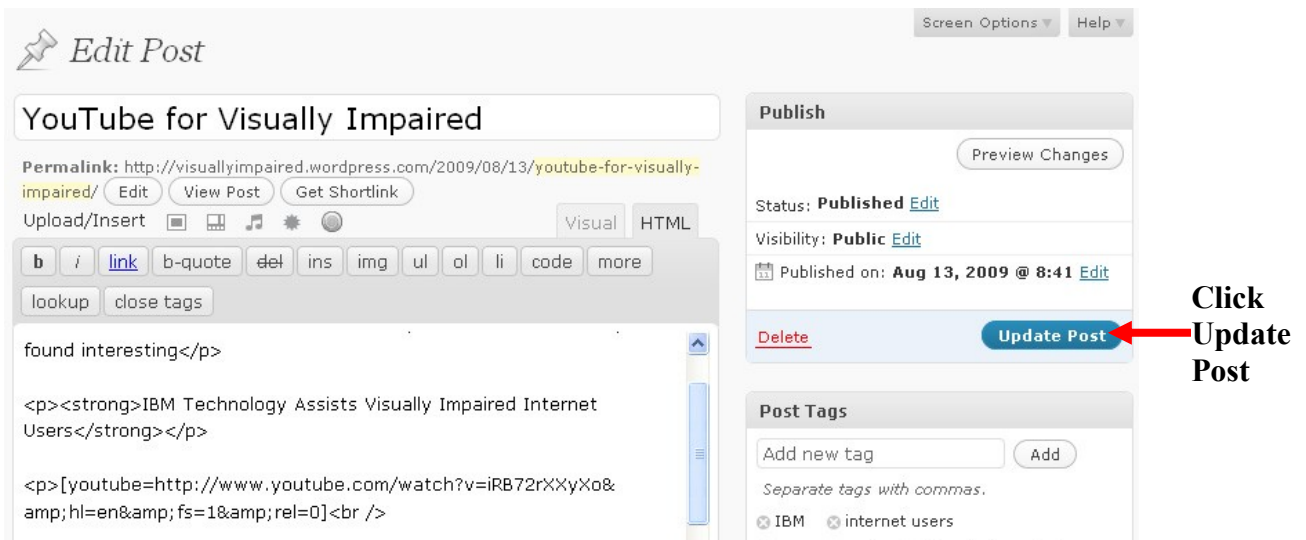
Screen Options ▾ Help ▾

Edit Post

YouTube for Visually Impaired

Permalink: http://visuallyimpaired.wordpress.com/2009/08/13/youtube-for-visually-impaired/ Edit View Post Get Shortlink

Upload/Insert

Visual HTML

b i link b-quote del ins img ul ol li code more

lookup close tags

found interesting</p>

<p><strong>IBM Technology Assists Visually Impaired Internet Users</strong></p>

<p>[youtube=http://www.youtube.com/watch?v=iRB72rXXyXo&amp;hl=en&amp;fs=1&amp;rel=0]<br />

Publish

Preview Changes

Status: Published Edit

Visibility: Public Edit

Published on: Aug 13, 2009 @ 8:41 Edit

Delete Update Post

Click Update Post

Post Tags

Add new tag Add

Separate tags with commas.

IBM internet users